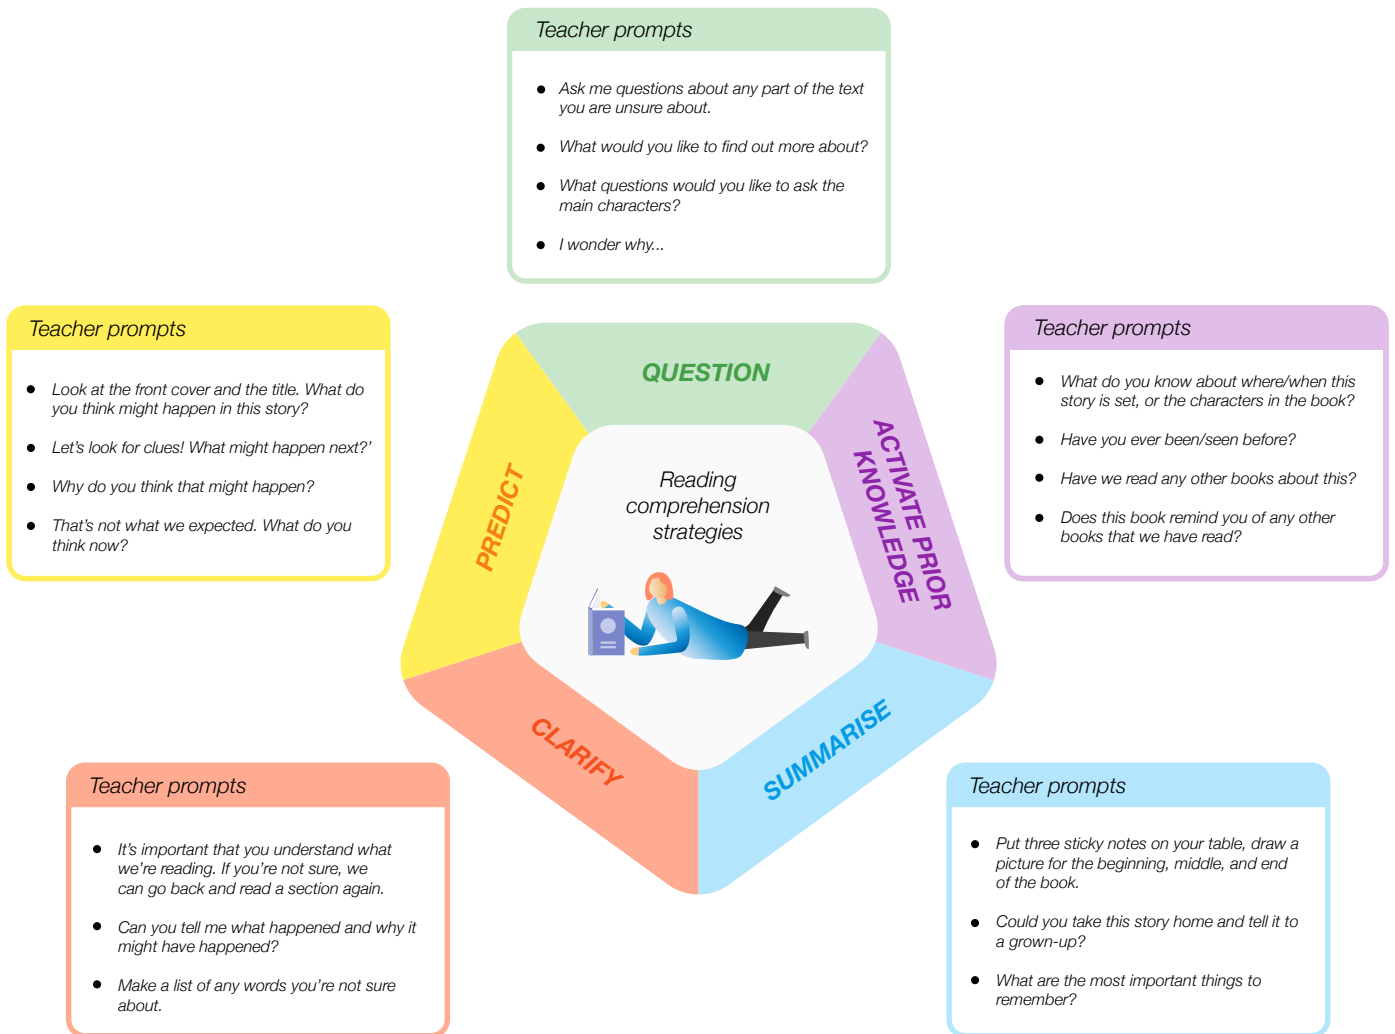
Teacher prompts

- Ask me questions about any part of the text you are unsure about.
- What would you like to find out more about?
- What questions would you like to ask the main characters?
- I wonder why...

Teacher prompts

- Look at the front cover and the title. What do you think might happen in this story?
- Let's look for clues! What might happen next?'
- Why do you think that might happen?
- That's not what we expected. What do you think now?

Teacher prompts

- What do you know about where/when this story is set, or the characters in the book?
- Have you ever been/seen before?
- Have we read any other books about this?
- Does this book remind you of any other books that we have read?

QUESTION

PREDICT

ACTIVATE PRIOR KNOWLEDGE

Reading comprehension strategies

CLARIFY

SUMMARISE

Teacher prompts

- It's important that you understand what we're reading. If you're not sure, we can go back and read a section again.
- Can you tell me what happened and why it might have happened?
- Make a list of any words you're not sure about.

Teacher prompts

- Put three sticky notes on your table, draw a picture for the beginning, middle, and end of the book.
- Could you take this story home and tell it to a grown-up?
- What are the most important things to remember?